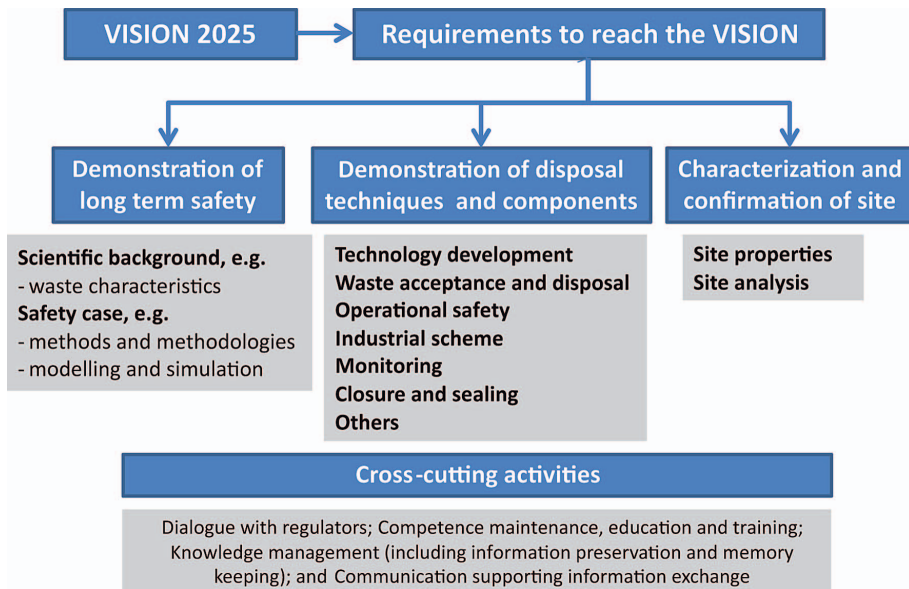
VISION 2025

Requirements to reach the VISION

Demonstration of long term safety

Scientific background, e.g.
- waste characteristics
Safety case, e.g.
- methods and methodologies
- modelling and simulation

Demonstration of disposal techniques and components

Technology development
Waste acceptance and disposal
Operational safety
Industrial scheme
Monitoring
Closure and sealing
Others

Characterization and confirmation of site

Site properties
Site analysis

Cross-cutting activities

Dialogue with regulators; Competence maintenance, education and training; Knowledge management (including information preservation and memory keeping); and Communication supporting information exchange